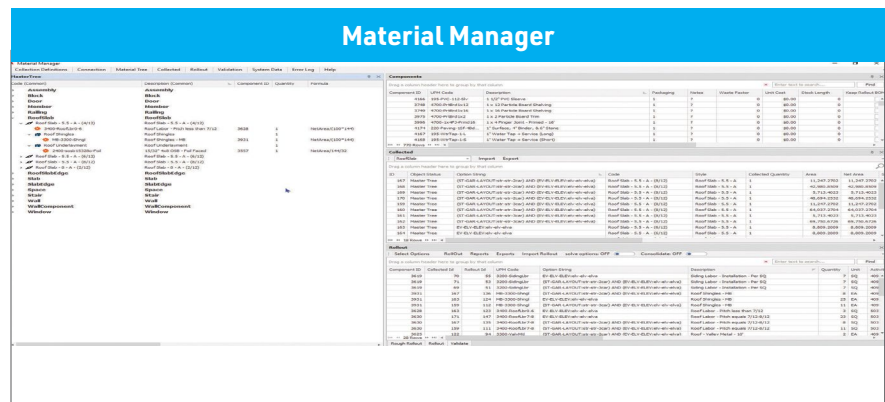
Material Manager

Material Manager

Collection Definitions | Connection | Material Tree | Collected | Rollout | Validation | System Data | Error Log | Help

MasterTree

| Code (Common) | Description (Common) | Component ID | Quantity | Formula |
|---|---|---|---|---|
| Assembly | Assembly | | | |
| Block | Block | | | |
| Door | Door | | | |
| Header | Header | | | |
| Railing | Railing | | | |
| RoofSlab | RoofSlab | | | |
| Roof Slab - 5.5 - A - (4/12) | Roof Slab - 5.5 - A - (4/12) | | | |
| RoofLabor | Roof Labor - Pitch less than 7/12 | 3628 | 1 | |
| RoofShingles | Roof Shingles | | | |
| RoofUnderlayment | RoofUnderlayment | | | |
| Roof Slab - 5.5 - A - (5/12) | Roof Slab - 5.5 - A - (5/12) | | | |
| Roof Slab - 5.5 - A - (6/12) | Roof Slab - 5.5 - A - (6/12) | | | |
| Roof Slab - 8 - A - (2/12) | Roof Slab - 8 - A - (2/12) | | | |
| RoofSlabEdge | RoofSlabEdge | | | |
| Slab | Slab | | | |
| SlabEdge | SlabEdge | | | |
| Space | Space | | | |
| Stair | Stair | | | |
| Wall | Wall | | | |
| WallComponent | WallComponent | | | |
| Window | Window | | | |

Components

Collected

RoofSlab | Import | Export

Rollout

Select Options | RollOut | Reports | Exports | Import RollOut | Consolidate: OFF

Rough Rollout | Rollout | Validate